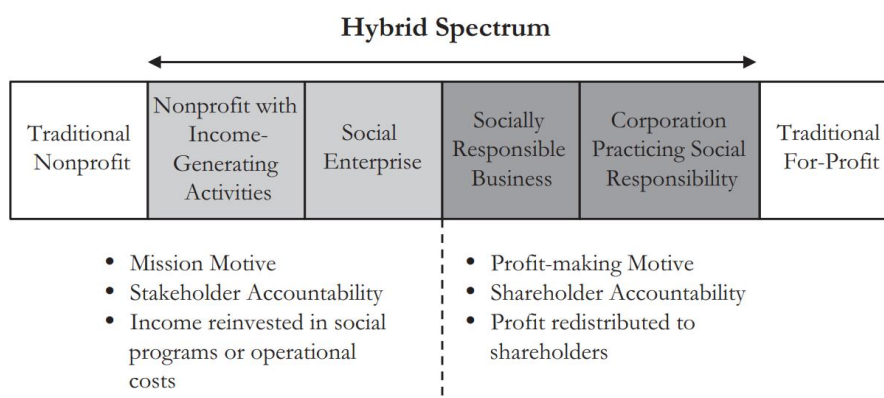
Hybrid Spectrum

| Traditional Nonprofit | Nonprofit with Income-Generating Activities | Social Enterprise | Socially Responsible Business | Corporation Practicing Social Responsibility | Traditional For-Profit |
|---|---|---|---|---|---|

• Mission Motive
• Stakeholder Accountability
• Income reinvested in social programs or operational costs

• Profit-making Motive
• Shareholder Accountability
• Profit redistributed to shareholders